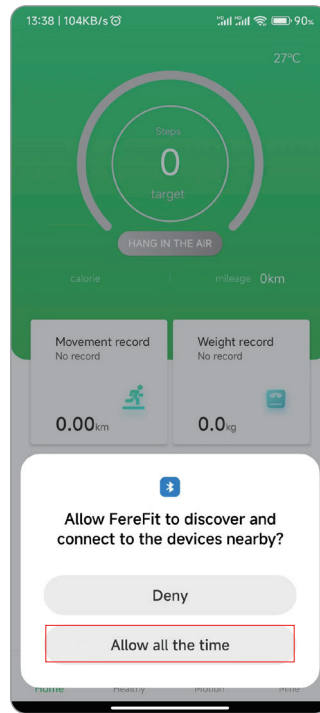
13:38 | 104KB/s
90%
27°C
Steps
0
target
HANG IN THE AIR
calorie
mileage 0km
Movement record
No record
0.00km
Weight record
No record
0.0kg
Allow FereFit to discover and connect to the devices nearby?
Deny
Allow all the time
Home
Healthy
Motion
Mine